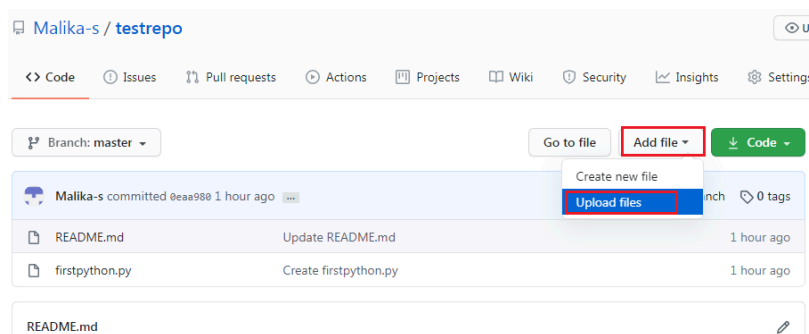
Malika-s / testrepo

U

<> Code Issues Pull requests Actions Projects Wiki Security Insights Settings

Branch: master

Go to file

Add file

Code

Create new file

Upload files

Malika-s committed 0eaa980 1 hour ago ...

nch

0 tags

| README.md | Update README.md | 1 hour ago |
|---|---|---|
| firstpython.py | Create firstpython.py | 1 hour ago |

README.md